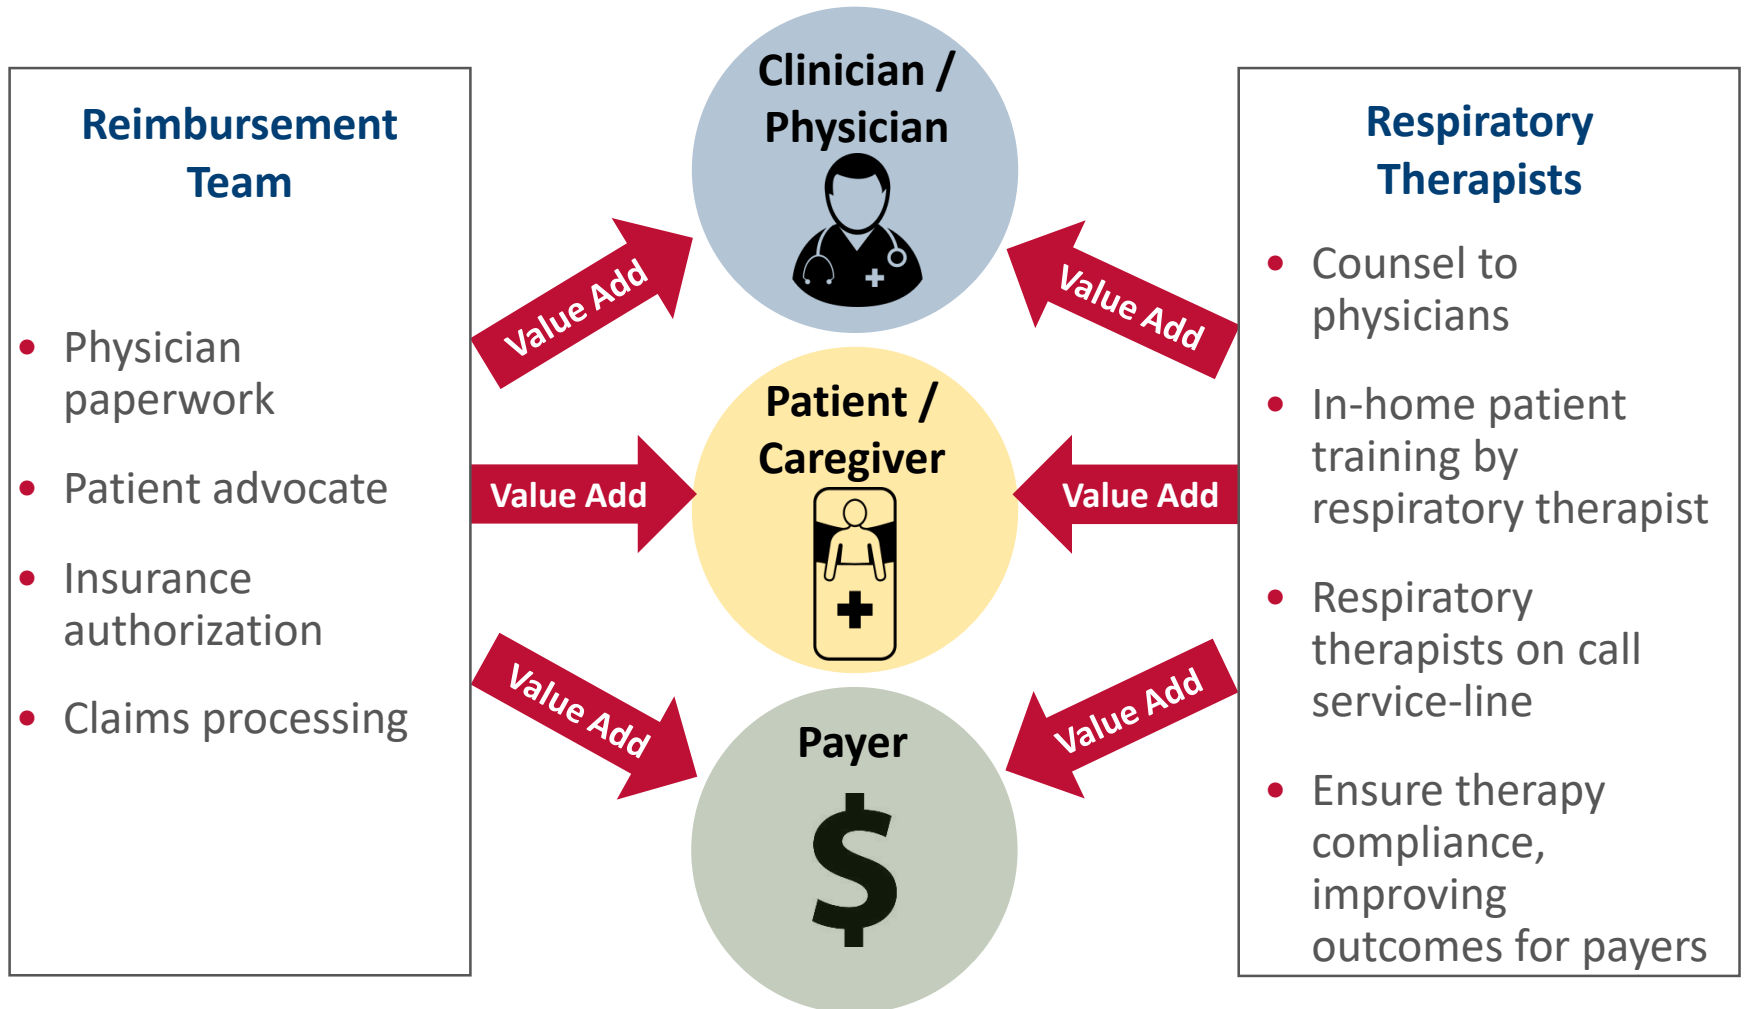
Reimbursement Team

- Physician paperwork
- Patient advocate
- Insurance authorization
- Claims processing

Clinician / Physician

Patient / Caregiver

Payer

$

Value Add

Value Add

Value Add

Value Add

Value Add

Value Add

Respiratory Therapists

- Counsel to physicians
- In-home patient training by respiratory therapist
- Respiratory therapists on call service-line
- Ensure therapy compliance, improving outcomes for payers